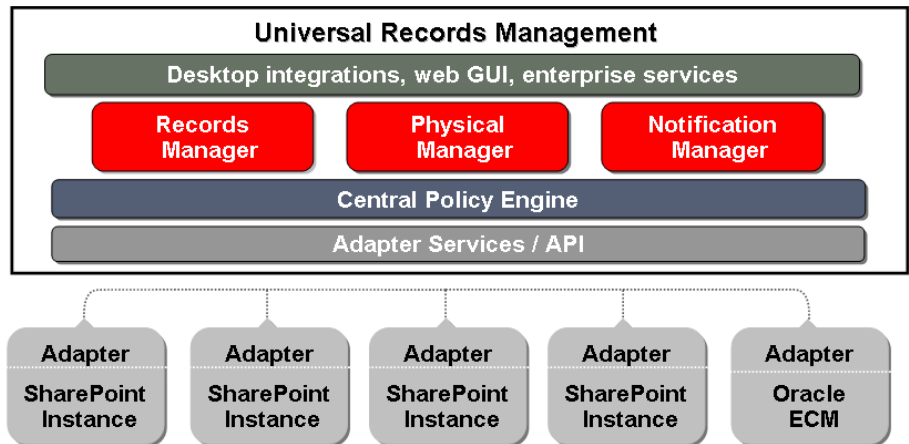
Universal Records Management

Desktop integrations, web GUI, enterprise services

Records Manager

Physical Manager

Notification Manager

Central Policy Engine

Adapter Services / API

Adapter
SharePoint Instance

Adapter
SharePoint Instance

Adapter
SharePoint Instance

Adapter
SharePoint Instance

Adapter
Oracle ECM